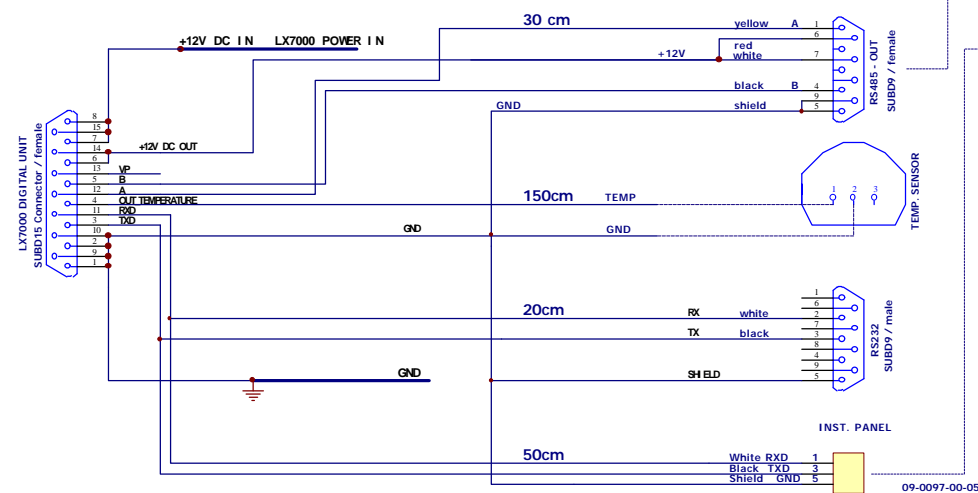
+12V DC IN LX7000 POWER IN

30 cm

yellow A 1
6
red
+12V white 7
black B 4
9
GND shield 5

RS485 - OUT
SUBD9 / female

LX7000 DIGITAL UNIT
SUBD15 Connector / female

8
15
7
14 +12V DC OUT
6
13 VP
5 B
12 A
4 OUT TEMPERATURE
11 RXD
3 TXD
10
2
9
1

150cm TEMP

1 2 3

TEMP. SENSOR

GND GND

20cm

RX white
TX black

1
6
2
7
3
8
4
9
5

RS232
SUBD9 / male

GND

SHIELD

INST. PANEL

50cm

White RXD 1
Black TXD 3
Shield GND 5

09-0097-00-05